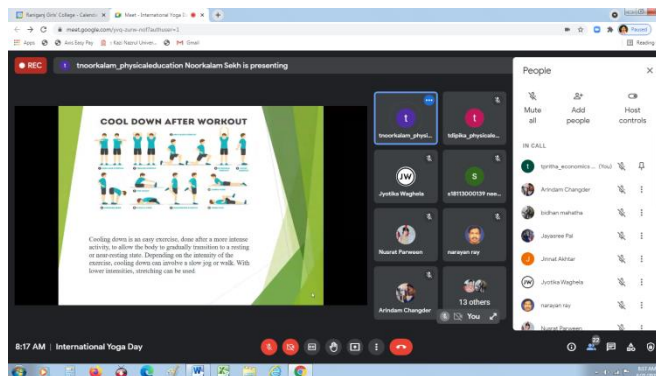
Raniganj Girls' College - Calend ×
Meet - International Yoga D ×
+
meet.google.com/yvz-zurw-nof?authuser=1
Apps
Avro Easy Pay
Kazi Nazrul Univer...
Gmail
Paused
Reading
REC
t
tnoorkalam_physicaleducation Noorkalam Sekh is presenting
COOL DOWN AFTER WORKOUT
Cooling down is an easy exercise, done after a more intense activity, to allow the body to gradually transition to a resting or near-resting state. Depending on the intensity of the exercise, cooling down can involve a slow jog or walk. With lower intensities, stretching can be used.
t
tnoorkalam_physi...
t
tdipika_physicale...
JW
Jyotika Waghela
s
s18113000139 nee...
Nusrat Parween
narayan ray
Arindam Changder
13 others
You
People
Mute all
Add people
Host controls
IN CALL
tjyotika_economics ... (You)
Arindam Changder
bidhan mahatha
Jayasree Pal
Jinnat Akhtar
Jyotika Waghela
narayan ray
Nusrat Parween
8:17 AM | International Yoga Day
22